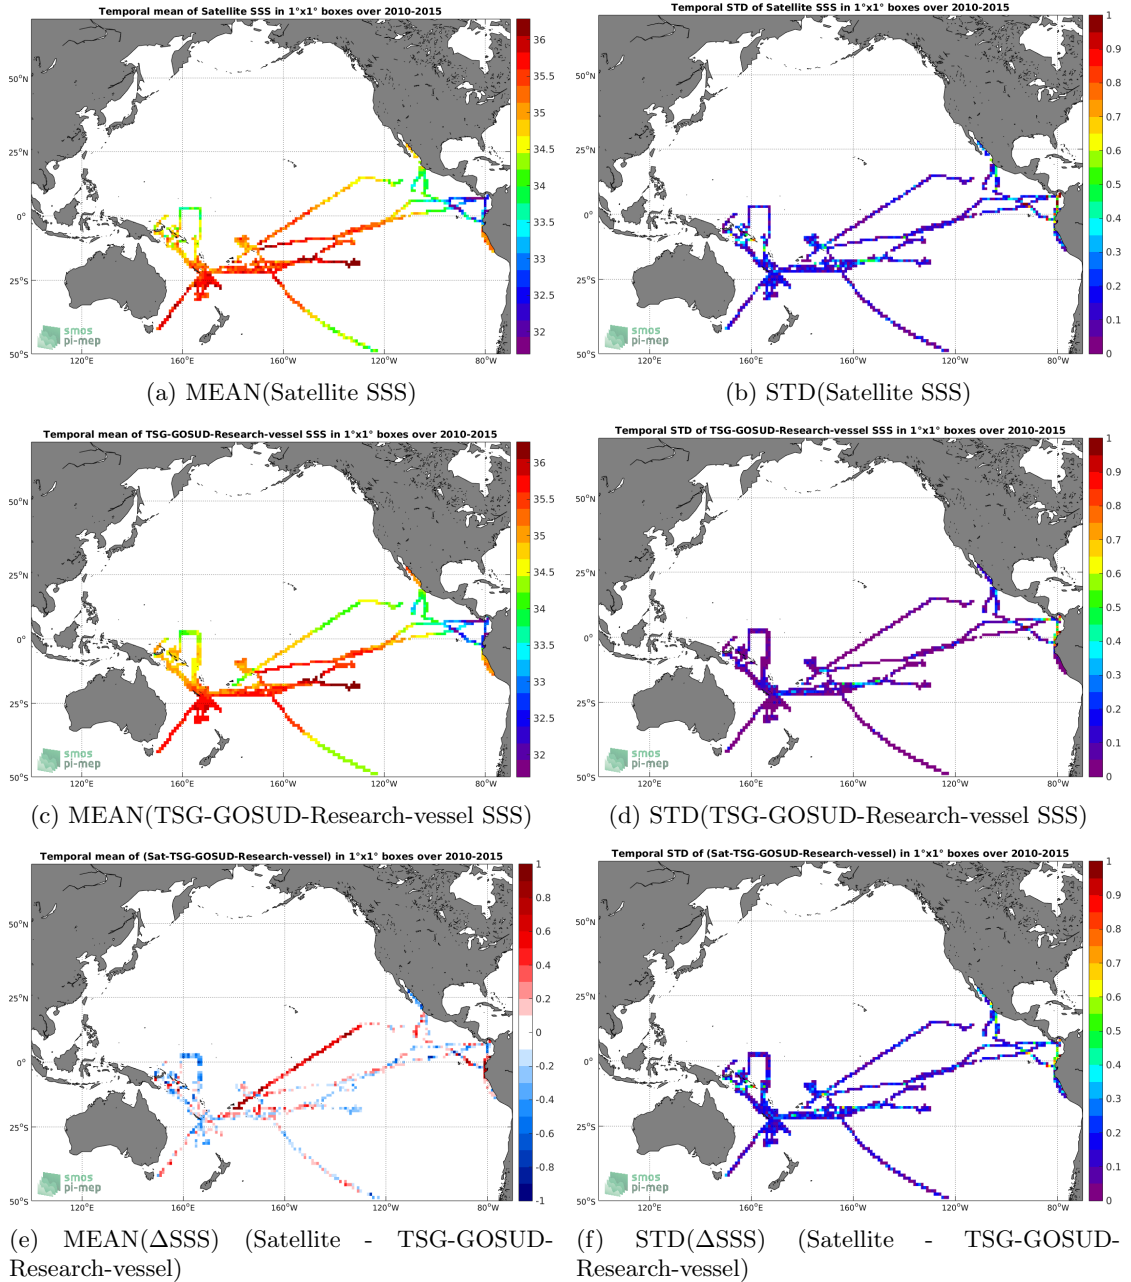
Temporal mean of Satellite SSS in 1°x1° boxes over 2010-2015

50°N
25°N
0°
25°S
50°S
120°E 160°E 160°W 120°W 80°W

36
35.5
35
34.5
34
33.5
33
32.5
32

smos pi-mep

(a) MEAN(Satellite SSS)

Temporal STD of Satellite SSS in 1°x1° boxes over 2010-2015

50°N
25°N
0°
25°S
50°S
120°E 160°E 160°W 120°W 80°W

1
0.9
0.8
0.7
0.6
0.5
0.4
0.3
0.2
0.1
0

smos pi-mep

(b) STD(Satellite SSS)

Temporal mean of TSG-GOSUD-Research-vessel SSS in 1°x1° boxes over 2010-2015

50°N
25°N
0°
25°S
50°S
120°E 160°E 160°W 120°W 80°W

36
35.5
35
34.5
34
33.5
33
32.5
32

smos pi-mep

(c) MEAN(TSG-GOSUD-Research-vessel SSS)

Temporal STD of TSG-GOSUD-Research-vessel SSS in 1°x1° boxes over 2010-2015

50°N
25°N
0°
25°S
50°S
120°E 160°E 160°W 120°W 80°W

1
0.9
0.8
0.7
0.6
0.5
0.4
0.3
0.2
0.1
0

smos pi-mep

(d) STD(TSG-GOSUD-Research-vessel SSS)

Temporal mean of (Sat-TSG-GOSUD-Research-vessel) in 1°x1° boxes over 2010-2015

50°N
25°N
0°
25°S
50°S
120°E 160°E 160°W 120°W 80°W

1
0.8
0.6
0.4
0.2
0
-0.2
-0.4
-0.6
-0.8
-1

smos pi-mep

(e) MEAN(ΔSSS) (Satellite - TSG-GOSUD-Research-vessel)

Temporal STD of (Sat-TSG-GOSUD-Research-vessel) in 1°x1° boxes over 2010-2015

50°N
25°N
0°
25°S
50°S
120°E 160°E 160°W 120°W 80°W

1
0.9
0.8
0.7
0.6
0.5
0.4
0.3
0.2
0.1
0

smos pi-mep

(f) STD(ΔSSS) (Satellite - TSG-GOSUD-Research-vessel)